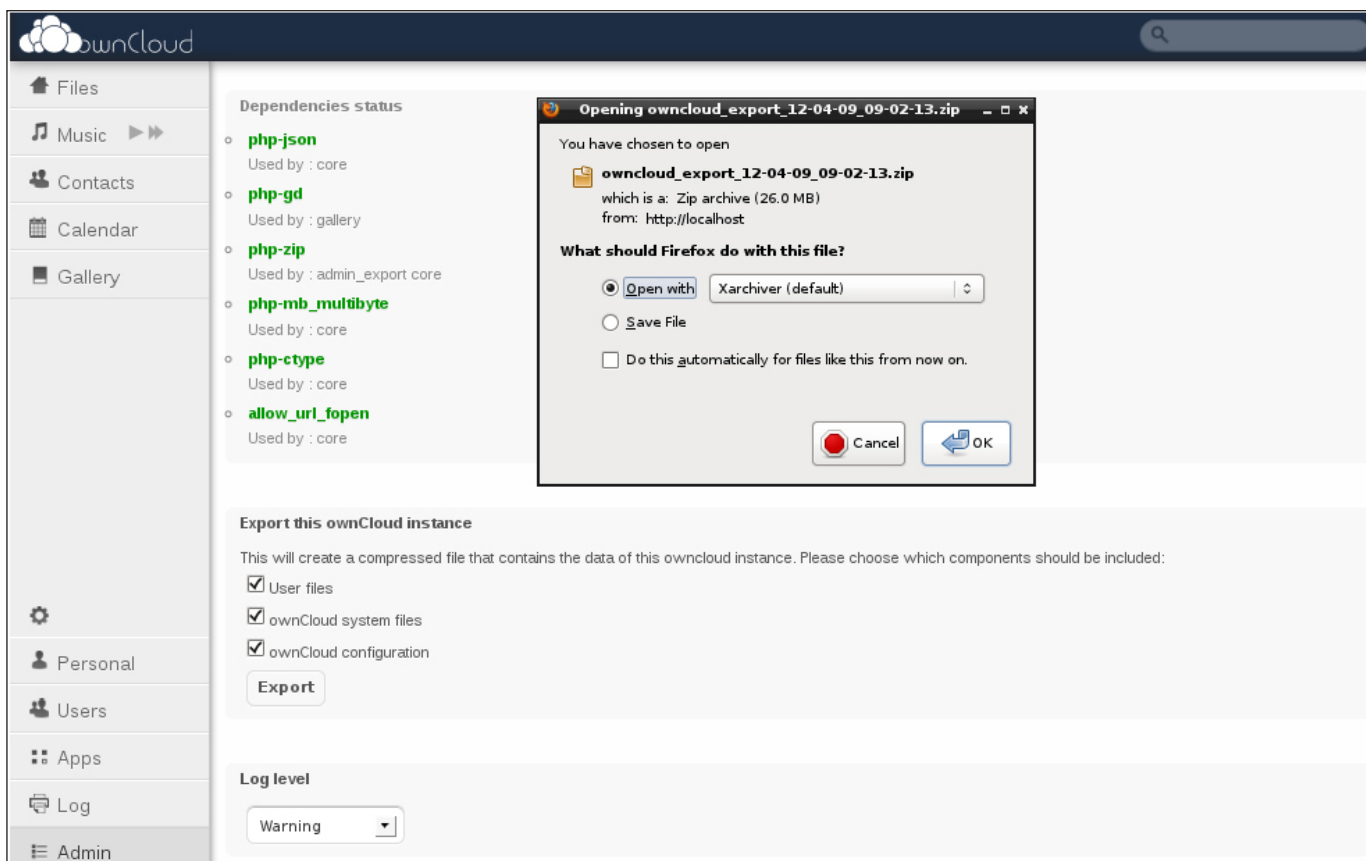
ownCloud

Files
Music
Contacts
Calendar
Gallery

Personal
Users
Apps
Log
Admin

Dependencies status

php-json
Used by : core
php-gd
Used by : gallery
php-zip
Used by : admin_export core
php-mb_multibyte
Used by : core
php-ctype
Used by : core
allow_url_fopen
Used by : core

Opening owncloud_export_12-04-09_09-02-13.zip

You have chosen to open

owncloud_export_12-04-09_09-02-13.zip
which is a: Zip archive (26.0 MB)
from: http://localhost

What should Firefox do with this file?

Open with Xarchiver (default)
Save File
Do this automatically for files like this from now on.

Cancel
OK

Export this ownCloud instance

This will create a compressed file that contains the data of this owncloud instance. Please choose which components should be included:

User files
ownCloud system files
ownCloud configuration
Export

Log level

Warning